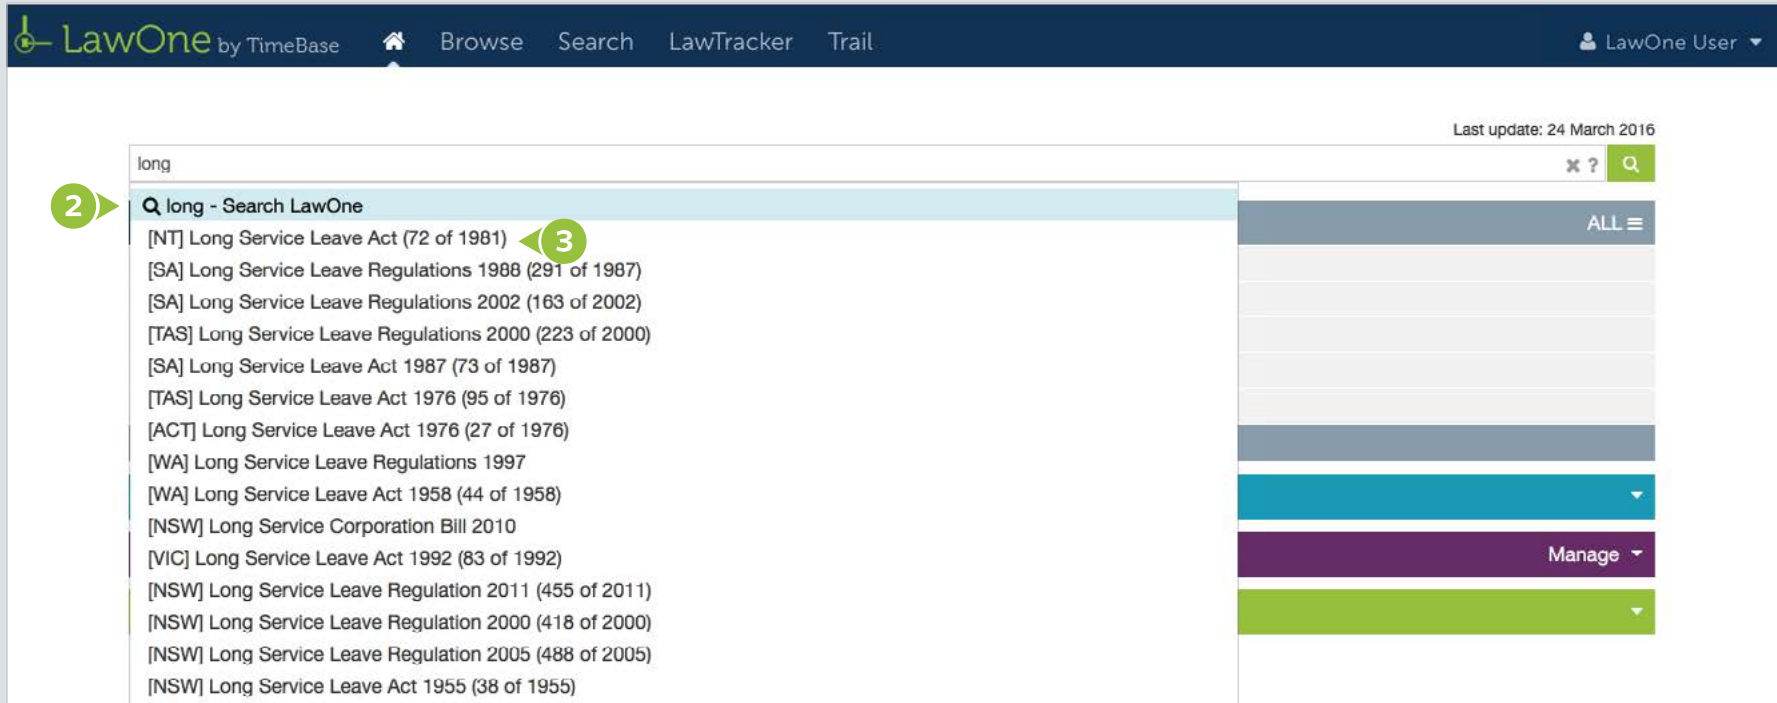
LawOne by TimeBase

Browse Search LawTracker Trail

LawOne User

Last update: 24 March 2016

long

✖ ?

2

long - Search LawOne

[NT] Long Service Leave Act (72 of 1981)

3

[SA] Long Service Leave Regulations 1988 (291 of 1987)

[SA] Long Service Leave Regulations 2002 (163 of 2002)

[TAS] Long Service Leave Regulations 2000 (223 of 2000)

[SA] Long Service Leave Act 1987 (73 of 1987)

[TAS] Long Service Leave Act 1976 (95 of 1976)

[ACT] Long Service Leave Act 1976 (27 of 1976)

[WA] Long Service Leave Regulations 1997

[WA] Long Service Leave Act 1958 (44 of 1958)

[NSW] Long Service Corporation Bill 2010

[VIC] Long Service Leave Act 1992 (83 of 1992)

[NSW] Long Service Leave Regulation 2011 (455 of 2011)

[NSW] Long Service Leave Regulation 2000 (418 of 2000)

[NSW] Long Service Leave Regulation 2005 (488 of 2005)

[NSW] Long Service Leave Act 1955 (38 of 1955)

ALL

Manage